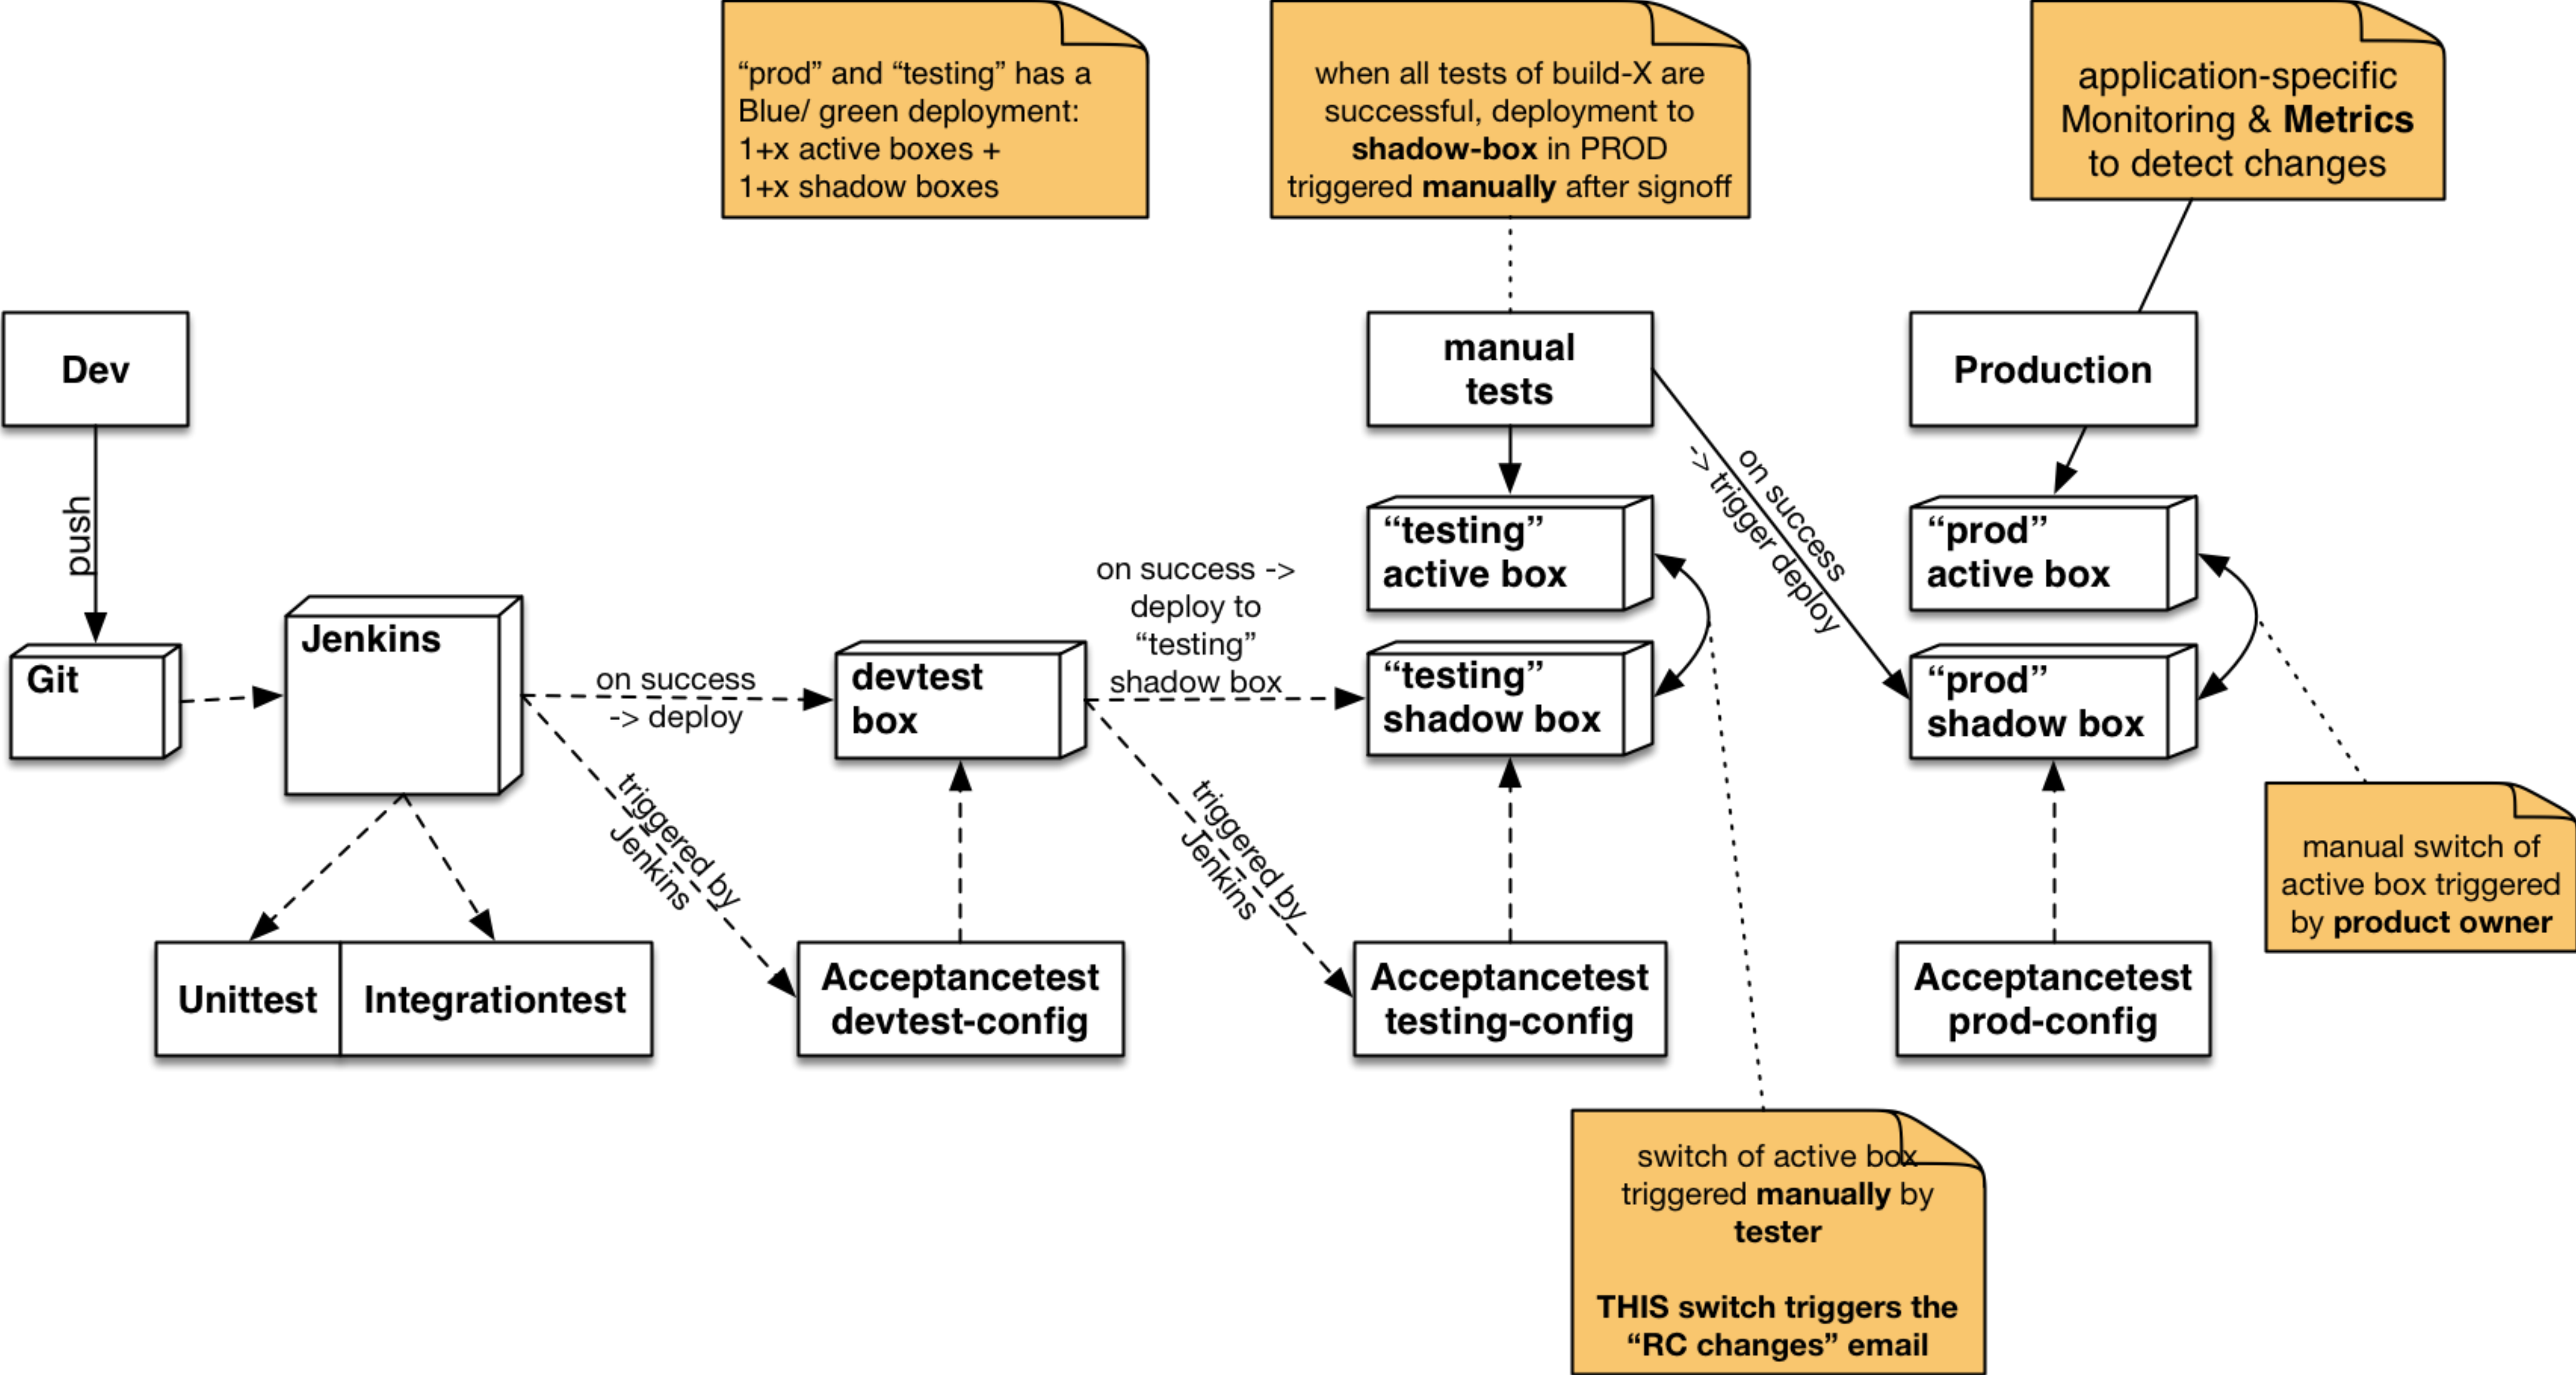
“prod” and “testing” has a Blue/ green deployment: 1+x active boxes + 1+x shadow boxes

when all tests of build-X are successful, deployment to **shadow-box** in PROD triggered **manually** after signoff

application-specific Monitoring & **Metrics** to detect changes

Dev

push

Git

Jenkins

on success -> deploy

devtest box

on success -> deploy to “testing” shadow box

manual tests

“testing” active box

“testing” shadow box

on success -> trigger deploy

Production

“prod” active box

“prod” shadow box

triggered by Jenkins

triggered by Jenkins

Unittest

Integrationtest

Acceptancetest devtest-config

Acceptancetest testing-config

Acceptancetest prod-config

manual switch of active box triggered by **product owner**

switch of active box triggered **manually** by **tester**

**THIS switch triggers the “RC changes” email**